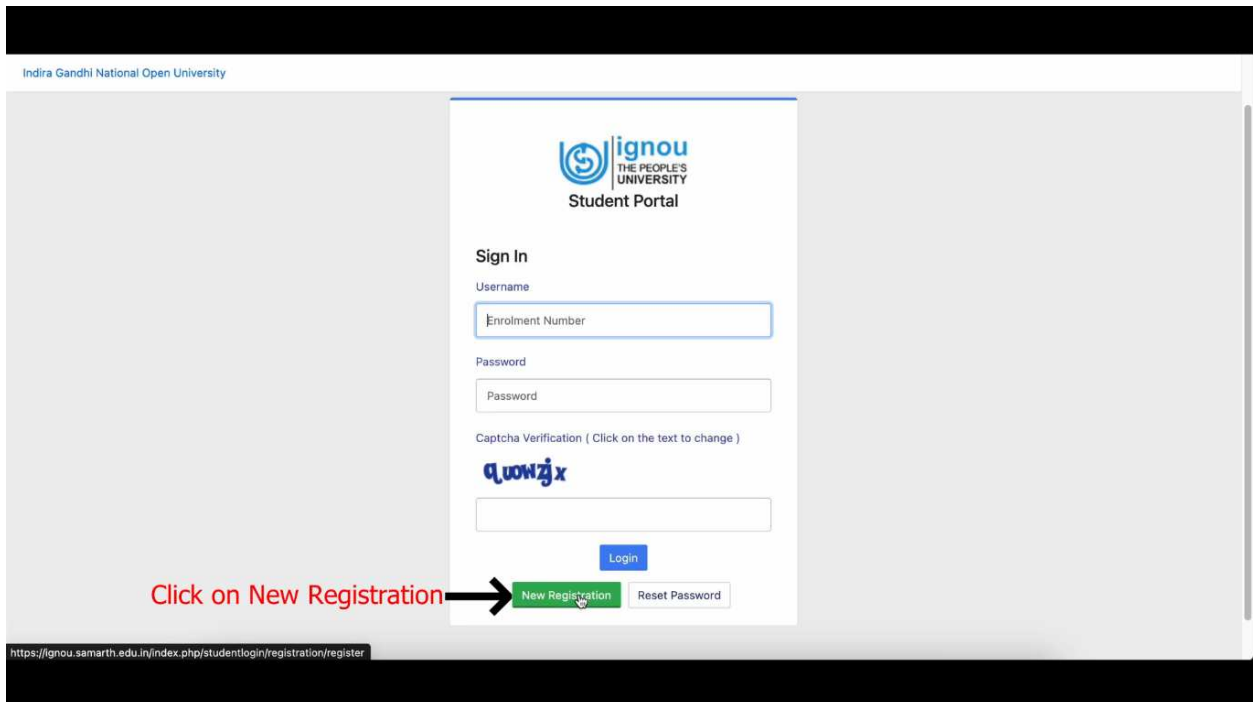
Indira Gandhi National Open University

ignou
THE PEOPLE'S UNIVERSITY
Student Portal

Sign In

Username

Enrolment Number

Password

Password

Captcha Verification ( Click on the text to change )

quowzjx

Login

Click on New Registration

New Registration

Reset Password

https://ignou.samarth.edu.in/index.php/studentlogin/registration/register